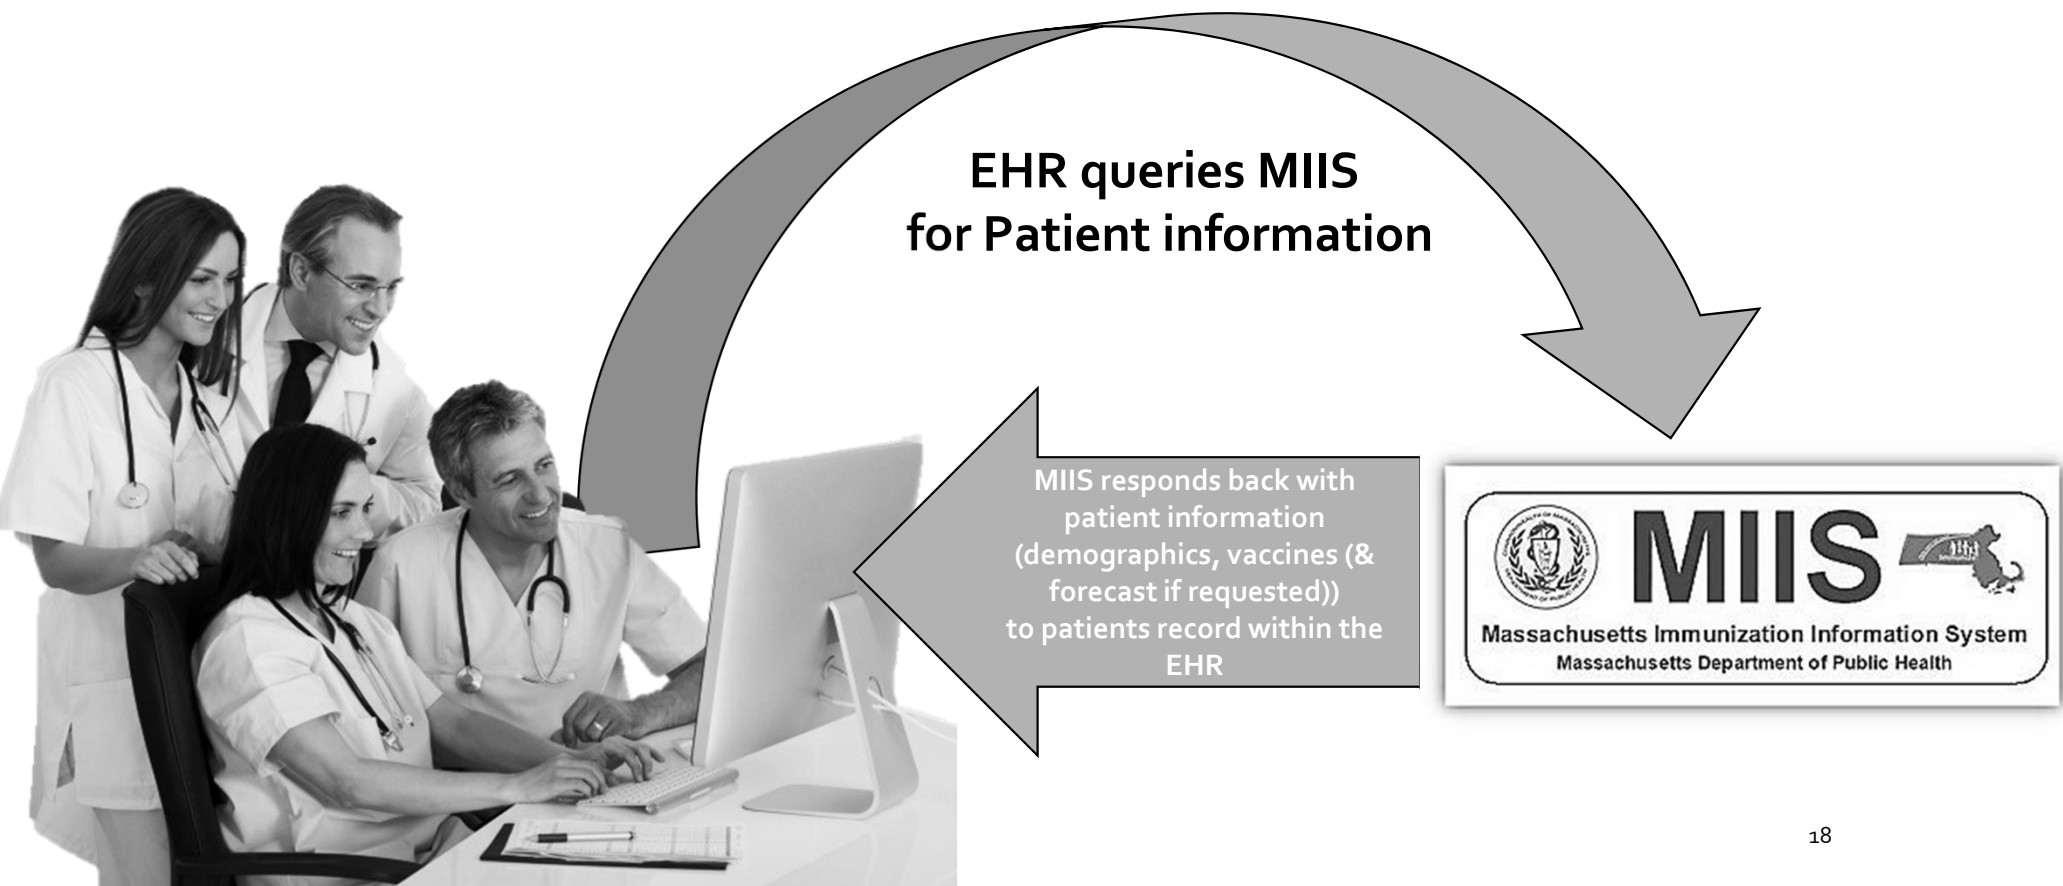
EHR queries MIIS for Patient information

MIIS responds back with patient information (demographics, vaccines (& forecast if requested)) to patients record within the EHR

MIIS

Massachusetts Immunization Information System
Massachusetts Department of Public Health

18